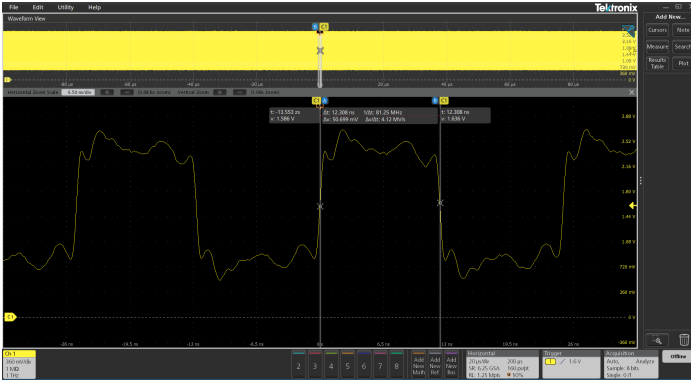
File Edit Utility Help

Tektronix

Add New...

Waveform View

Cursors Note

Measure Search

Results Table Plot

-80 µs -60 µs -40 µs -20 µs 20 µs 40 µs 60 µs 80 µs

Horizontal Zoom Scale 6.50 ns/div Vertical Zoom

t: -13.553 ns
v: 1.586 V

Δt: 12.308 ns 1/Δt: 81.25 MHz
Δv: 50.699 mV Δv/Δt: 4.12 MV/s

t: 12.308 ns
v: 1.636 V

2.88 V
2.52 V
2.16 V
1.80 V
1.44 V
1.08 V
720 mV
360 mV
0 V
-360 mV

-26 ns -19.5 ns -13 ns -6.5 ns 0 s 6.5 ns 13 ns 19.5 ns 26 ns

Ch 1
360 mV/div
1 MΩ
1 THz

2 3 4 5 6 7 8

Add New Math
Add New Ref
Add New Bus

Horizontal
20 µs/div 200 µs
SR: 6.25 GS/s 160 ps/pt
RL: 1.25 Mpts 10%

Trigger
1 1.6 V

Acquisition
Auto, Analyze
Sample: 8 bits
Single: 0/1

Offline